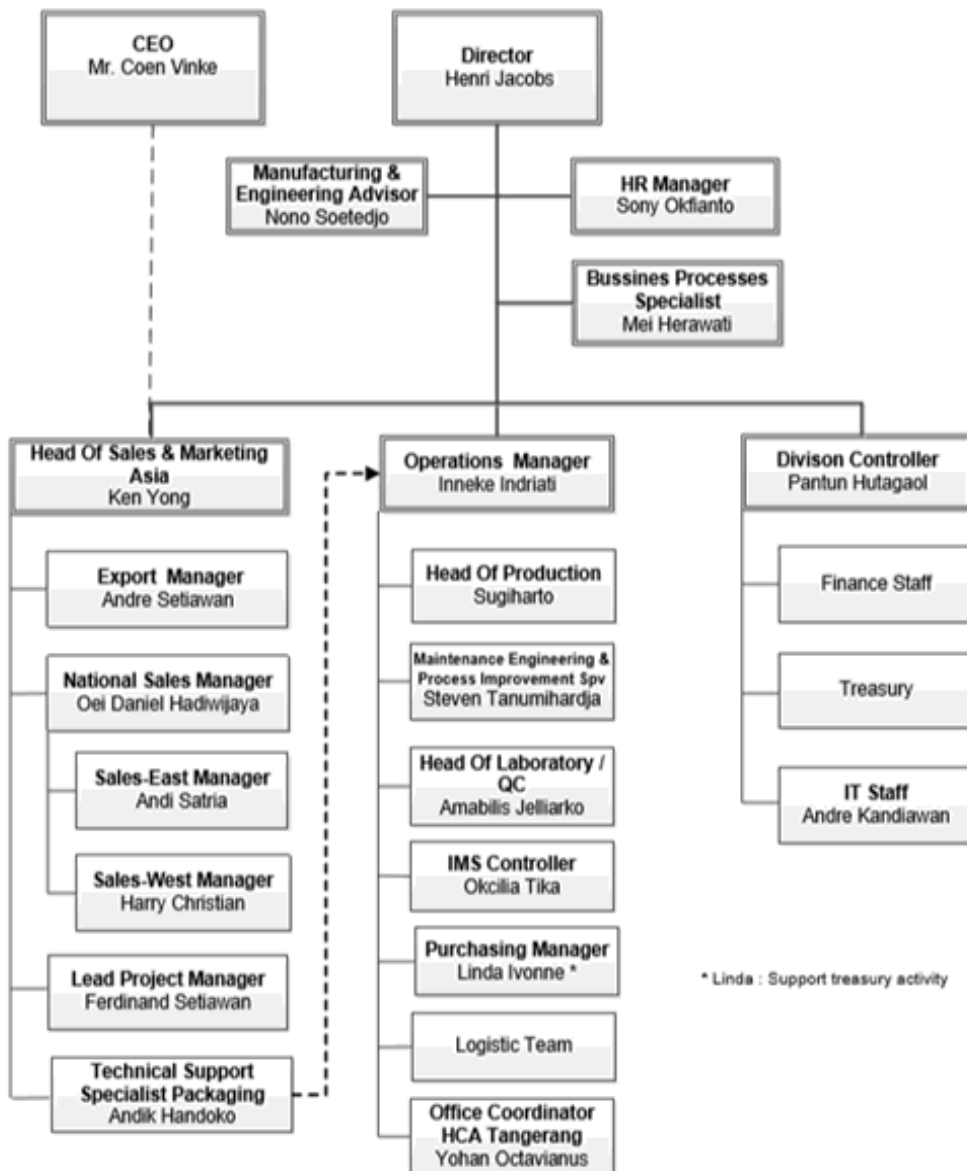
CEO
Mr. Coen Vinke

Director
Henri Jacobs

Manufacturing & Engineering Advisor
Nono Soetedjo

HR Manager
Sony Okfianto

Bussines Processes Specialist
Mei Herawati

Head Of Sales & Marketing Asia
Ken Yong

Export Manager
Andre Setiawan

National Sales Manager
Oei Daniel Hadiwijaya

Sales-East Manager
Andi Satria

Sales-West Manager
Harry Christian

Lead Project Manager
Ferdinand Setiawan

Technical Support Specialist Packaging
Andik Handoko

Operations Manager
Inneke Indriati

Head Of Production
Sugiharto

Maintenance Engineering & Process Improvement Spv
Steven Tanumihardja

Head Of Laboratory / QC
Amabilis Jelliarko

IMS Controller
Okcilia Tika

Purchasing Manager
Linda Ivonne *

Logistic Team

Office Coordinator HCA Tangerang
Yohan Octavianus

Divison Controller
Pantun Hutagaol

Finance Staff

Treasury

IT Staff
Andre Kandiawan

* Linda : Support treasury activity